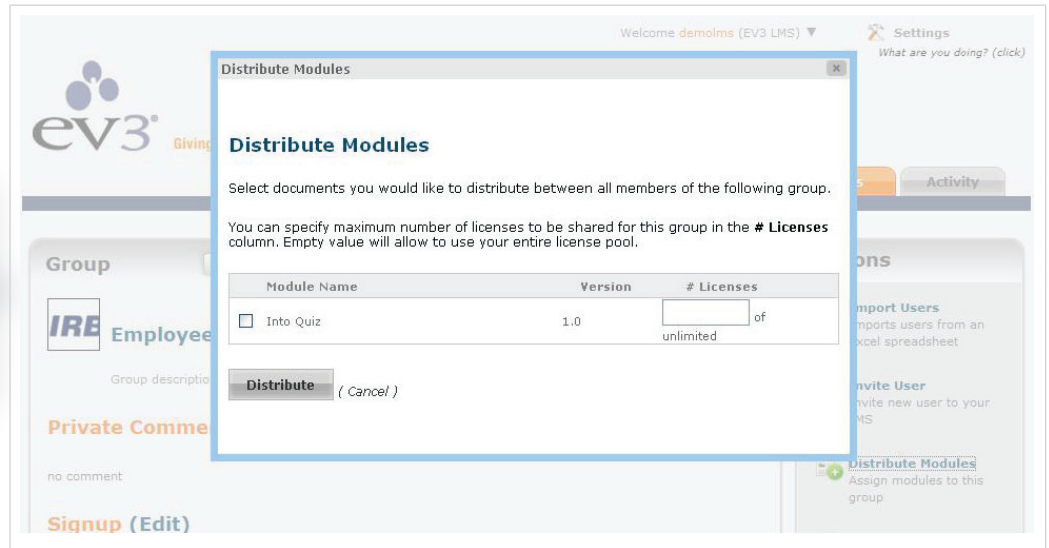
Welcome demolms (EV3 LMS) ▼

Settings

What are you doing? (click)

ev3®

Giving

Activity

Group

IRE Employee

Group descriptio

Private Comme

no comment

Signup (Edit)

ons

Import Users
Imports users from an Excel spreadsheet

Invite User
Invite new user to your LMS

Distribute Modules
Assign modules to this group

Distribute Modules ×

Distribute Modules

Select documents you would like to distribute between all members of the following group.

You can specify maximum number of licenses to be shared for this group in the # Licenses column. Empty value will allow to use your entire license pool.

| Module Name | Version | # Licenses |
|---|---|---|
| ☐ Into Quiz | 1.0 | of unlimited |

Distribute ( Cancel )